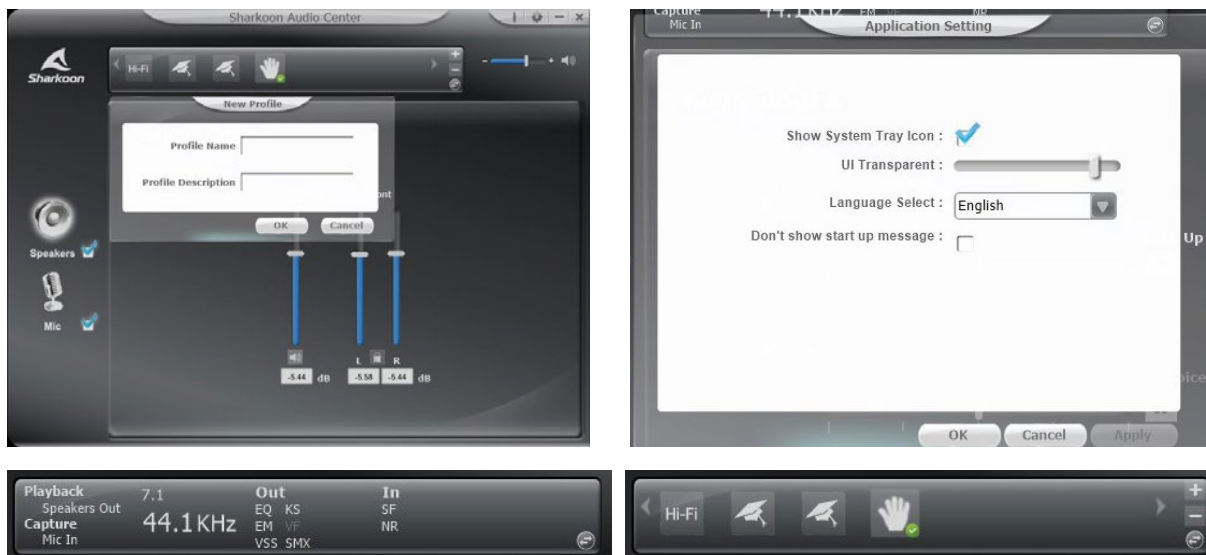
Sharkoon Audio Center

Sharkoon

Hi-Fi

New Profile

Profile Name

Profile Description

ont

OK Cancel

Speakers

Mic

L R

-5.44 dB -5.58 -5.44 dB

Capture
Mic In
44.1KHz EM NR

Application Setting

Show System Tray Icon :

UI Transparent :

Language Select : English

Don't show start up message :

Up

oice

OK Cancel Apply

Playback
Speakers Out
Capture
Mic In

7.1

44.1KHz

Out
EQ KS
EM VF
VSS SMX

In
SF
NR

Hi-Fi